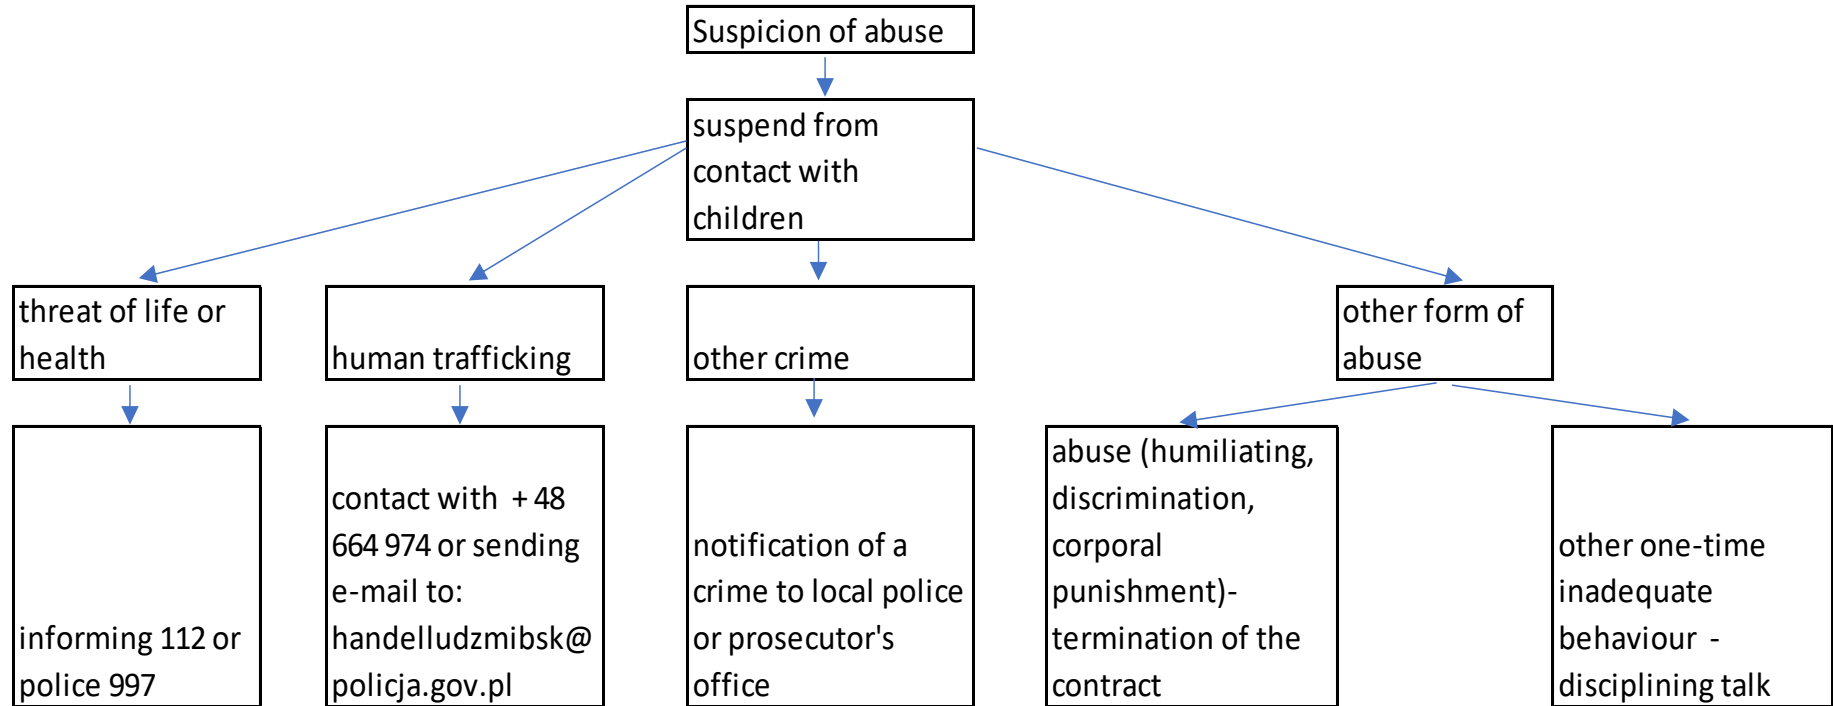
Suspicion of abuse

suspend from contact with children

threat of life or health

human trafficking

other crime

other form of abuse

informing 112 or police 997

contact with + 48 664 974 or sending e-mail to: handelludzmibsk@policja.gov.pl

notification of a crime to local police or prosecutor's office

abuse (humiliating, discrimination, corporal punishment)- termination of the contract

other one-time inadequate behaviour - disciplining talk